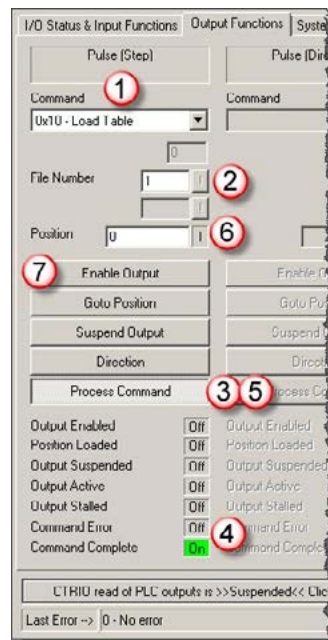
I/O Status & Input Functions | Output Functions | Syste

Pulse (Step)

Pulse (Dir

1

Command

Command

0x10 - Load Table

0

File Number

1

2

Position

0

6

7

Enable Output

Enable O

Goto Position

Goto Po

Suspend Output

Suspend

Direction

Directi

Process Command

3 5

Process Co

Output Enabled | Off | Output Enabled

Position Loaded | Off | Position Loaded

Output Suspended | Off | Output Suspended

Output Active | Off | Output Active

Output Stalled | Off | Output Stalled

Command Error | Off | Command Error

4

Command Complete | On | Command Comple

CTRIO read of PLC outputs is >>Suspended<< Clic

Last Error --> 0 - No error